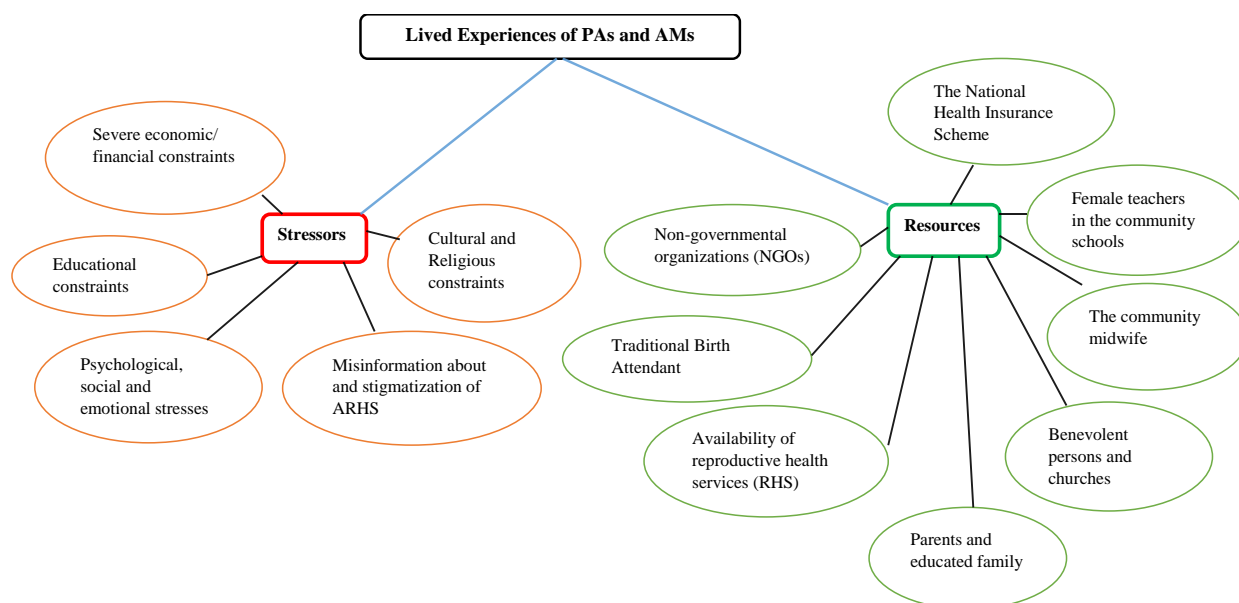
Lived Experiences of PAs and AMs

Stressors

Severe economic/ financial constraints

Educational constraints

Psychological, social and emotional stresses

Misinformation about and stigmatization of ARHS

Cultural and Religious constraints

Resources

The National Health Insurance Scheme

Female teachers in the community schools

The community midwife

Benevolent persons and churches

Parents and educated family

Availability of reproductive health services (RHS)

Traditional Birth Attendant

Non-governmental organizations (NGOs)